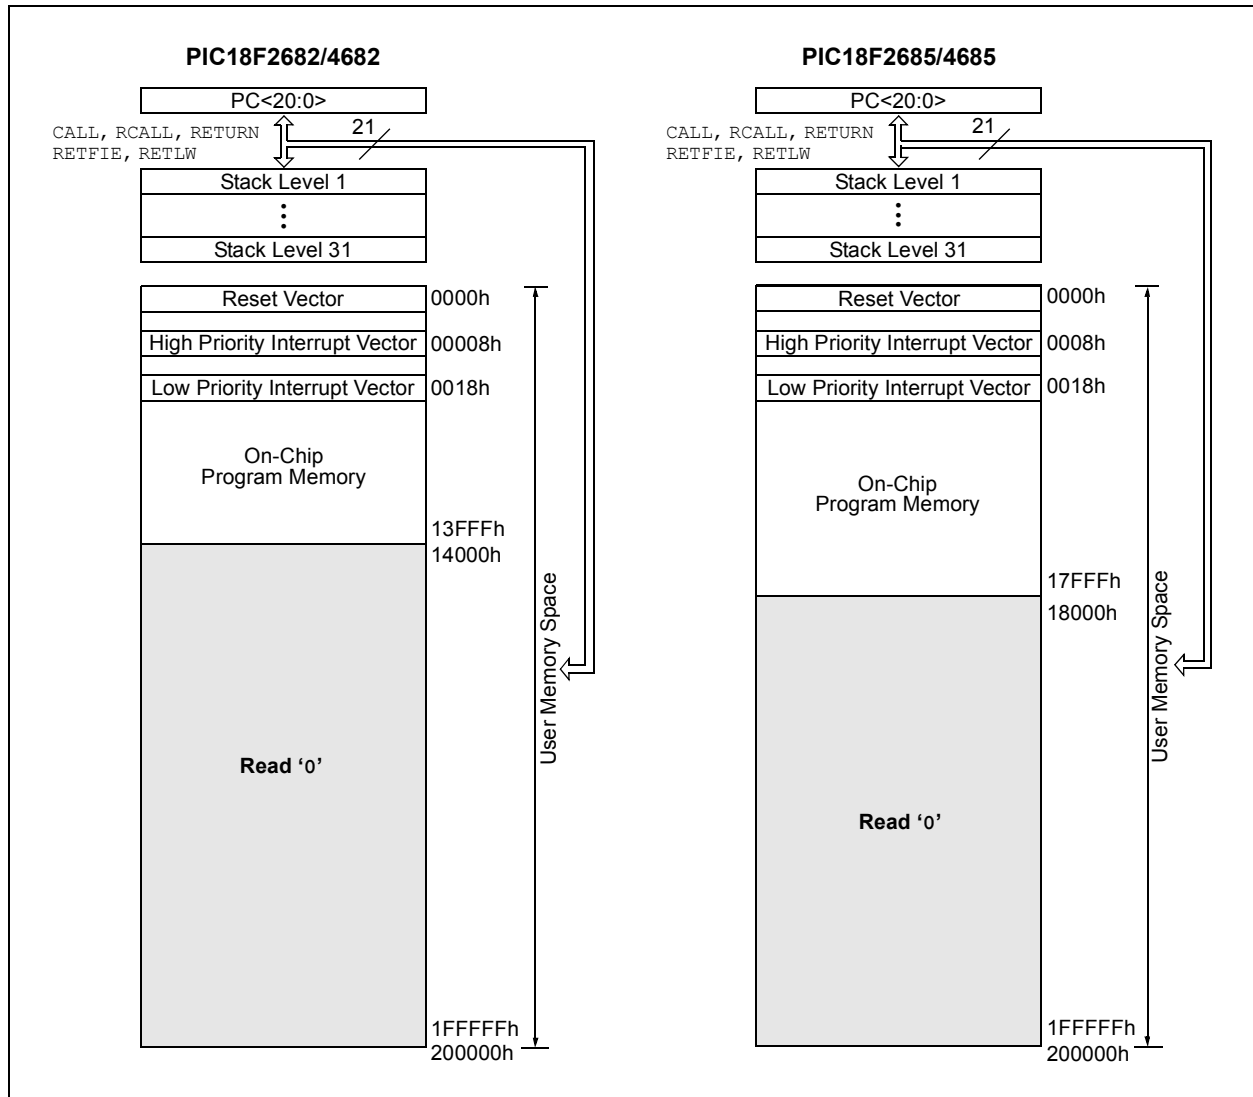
PIC18F2682/4682

PC<20:0>

CALL, RCALL, RETURN
RETFIE, RETLW

21

Stack Level 1

⋮

Stack Level 31

Reset Vector
0000h

High Priority Interrupt Vector
00008h

Low Priority Interrupt Vector
0018h

On-Chip
Program Memory

13FFFh
14000h

Read '0'

1FFFFFh
200000h

User Memory Space

PIC18F2685/4685

PC<20:0>

CALL, RCALL, RETURN
RETFIE, RETLW

21

Stack Level 1

⋮

Stack Level 31

Reset Vector
0000h

High Priority Interrupt Vector
0008h

Low Priority Interrupt Vector
0018h

On-Chip
Program Memory

17FFFh
18000h

Read '0'

1FFFFFh
200000h

User Memory Space